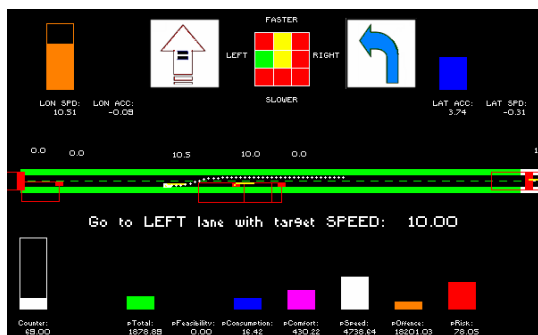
FASTER

LEFT

RIGHT

SLOWER

LON SPD:
10.51

LON ACC:
-0.08

LAT ACC:
3.74

LAT SPD:
-0.31

0.0

0.0

10.5

10.0

0.0

Go to LEFT lane with target SPEED: 10.00

Counter:
99.00

pTotal:
1878.89

pFeasibility:
0.00

pConsumption:
16.42

pComfort:
430.22

pSpeed:
4738.64

pOffence:
18201.03

pRisk:
78.05